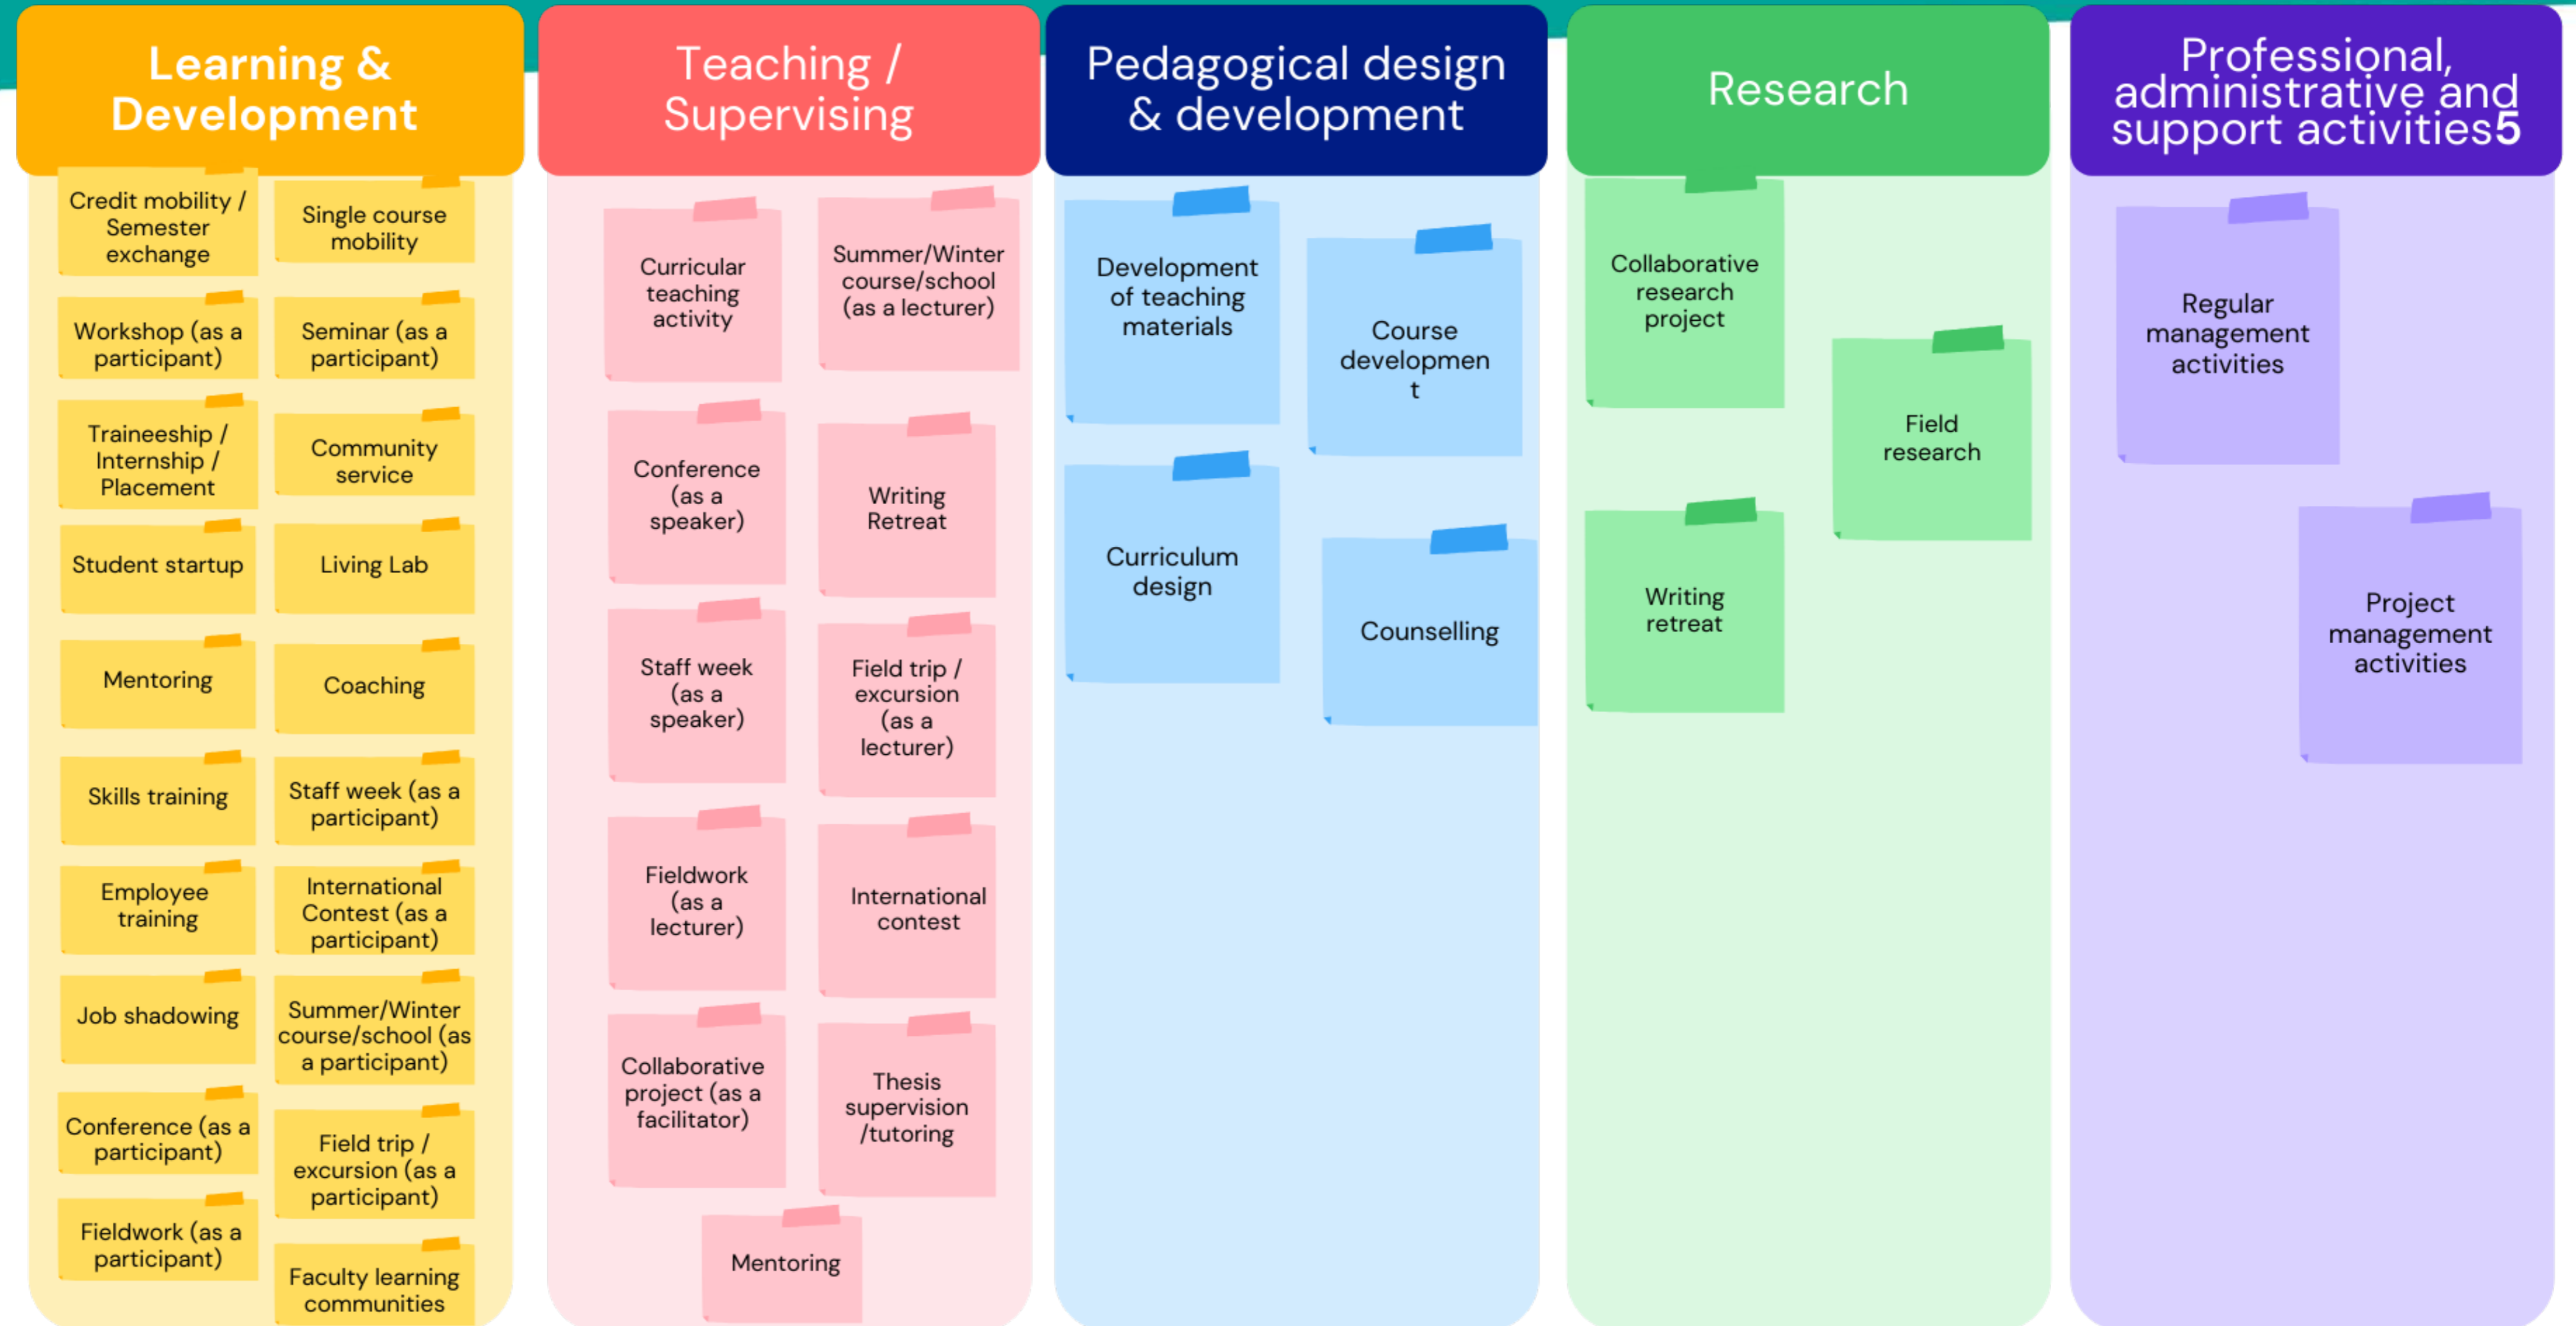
Learning & Development

Credit mobility / Semester exchange

Single course mobility

Workshop (as a participant)

Seminar (as a participant)

Traineeship / Internship / Placement

Community service

Student startup

Living Lab

Mentoring

Coaching

Skills training

Staff week (as a participant)

Employee training

International Contest (as a participant)

Job shadowing

Summer/Winter course/school (as a participant)

Conference (as a participant)

Field trip / excursion (as a participant)

Fieldwork (as a participant)

Faculty learning communities

Teaching / Supervising

Curricular teaching activity

Summer/Winter course/school (as a lecturer)

Conference (as a speaker)

Writing Retreat

Staff week (as a speaker)

Field trip / excursion (as a lecturer)

Fieldwork (as a lecturer)

International contest

Collaborative project (as a facilitator)

Thesis supervision /tutoring

Mentoring

Pedagogical design & development

Development of teaching materials

Course developmen t

Curriculum design

Counselling

Research

Collaborative research project

Field research

Writing retreat

Professional, administrative and support activities5

Regular management activities

Project management activities